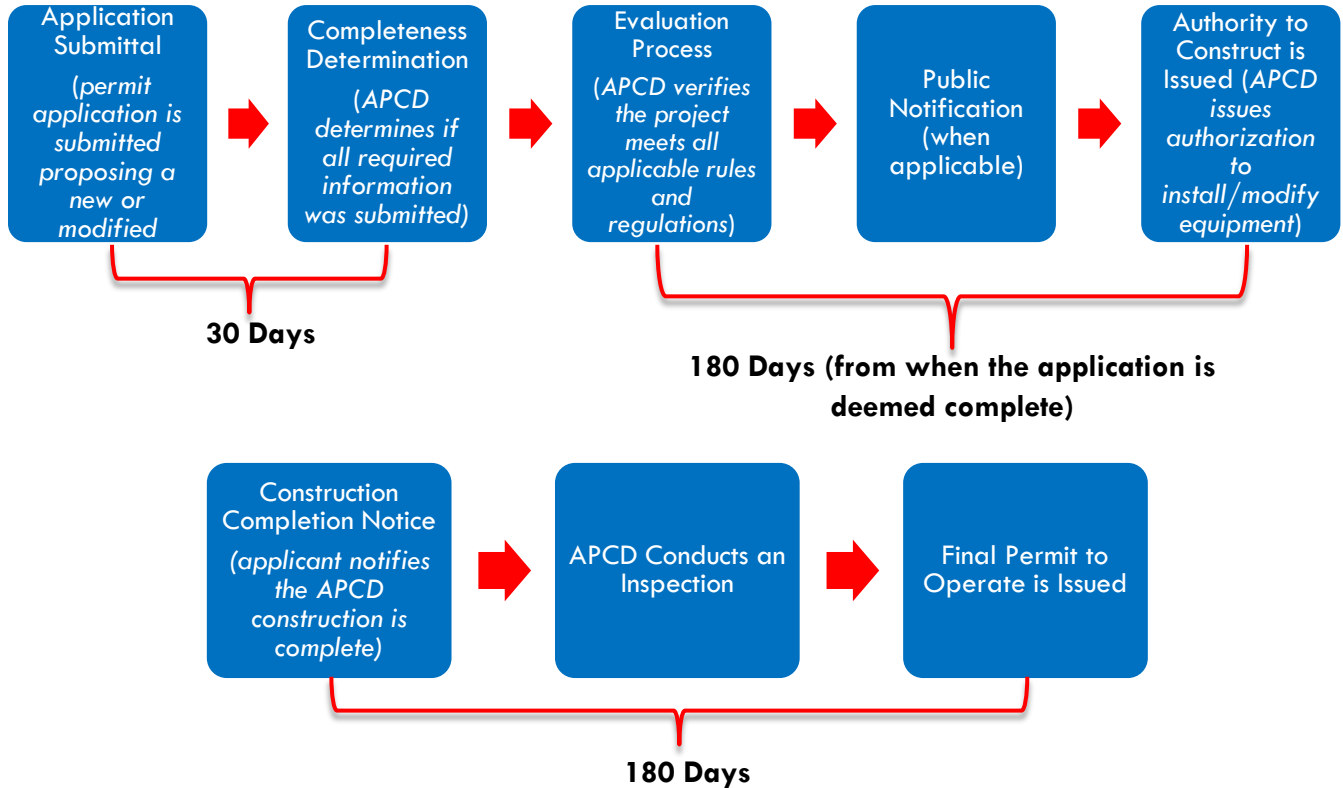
Application Submittal (permit application is submitted proposing a new or modified

Completeness Determination (APCD determines if all required information was submitted)

Evaluation Process (APCD verifies the project meets all applicable rules and regulations)

Public Notification (when applicable)

Authority to Construct is Issued (APCD issues authorization to install/modify equipment)

30 Days

180 Days (from when the application is deemed complete)

Construction Completion Notice (applicant notifies the APCD construction is complete)

APCD Conducts an Inspection

Final Permit to Operate is Issued

180 Days